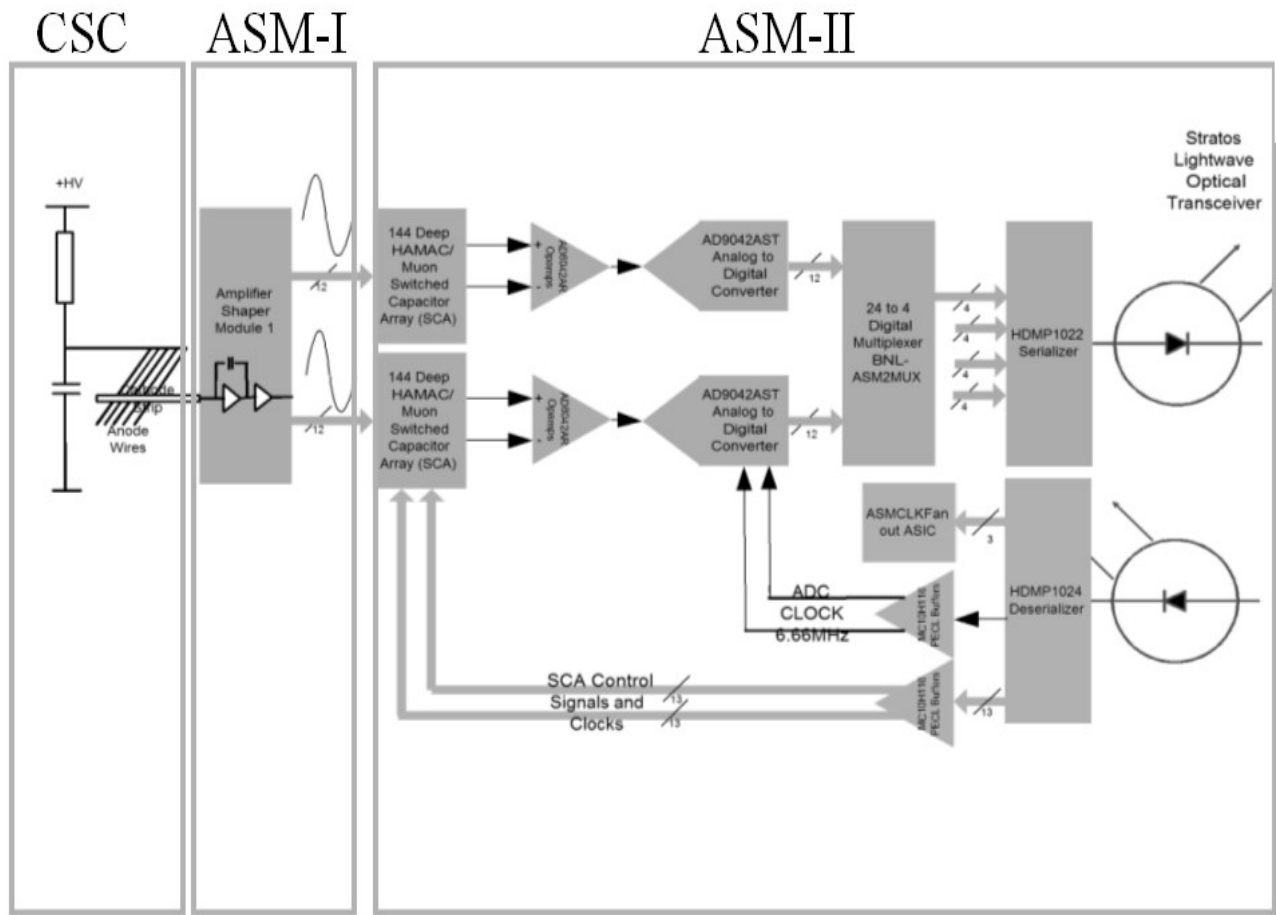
CSC

ASM-I

ASM-II

+HV

Cathode Strip

Anode Wires

Amplifier Shaper Module 1

12

12

144 Deep HAMAC/ Muon Switched Capacitor Array (SCA)

144 Deep HAMAC/ Muon Switched Capacitor Array (SCA)

AD8042AR Opamps

AD8042AR Opamps

+

-

+

-

AD9042AST Analog to Digital Converter

AD9042AST Analog to Digital Converter

12

12

24 to 4 Digital Multiplexer BNL-ASM2MUX

4

4

4

4

4

HDMP1022 Serializer

Stratos Lightwave Optical Transceiver

ASMCLKFan out ASIC

3

HDMP1024 Deserializer

ADC CLOCK 6.66MHz

MC10H116 PECL Buffers

MC10H116 PECL Buffers

SCA Control Signals and Clocks

13

13

13